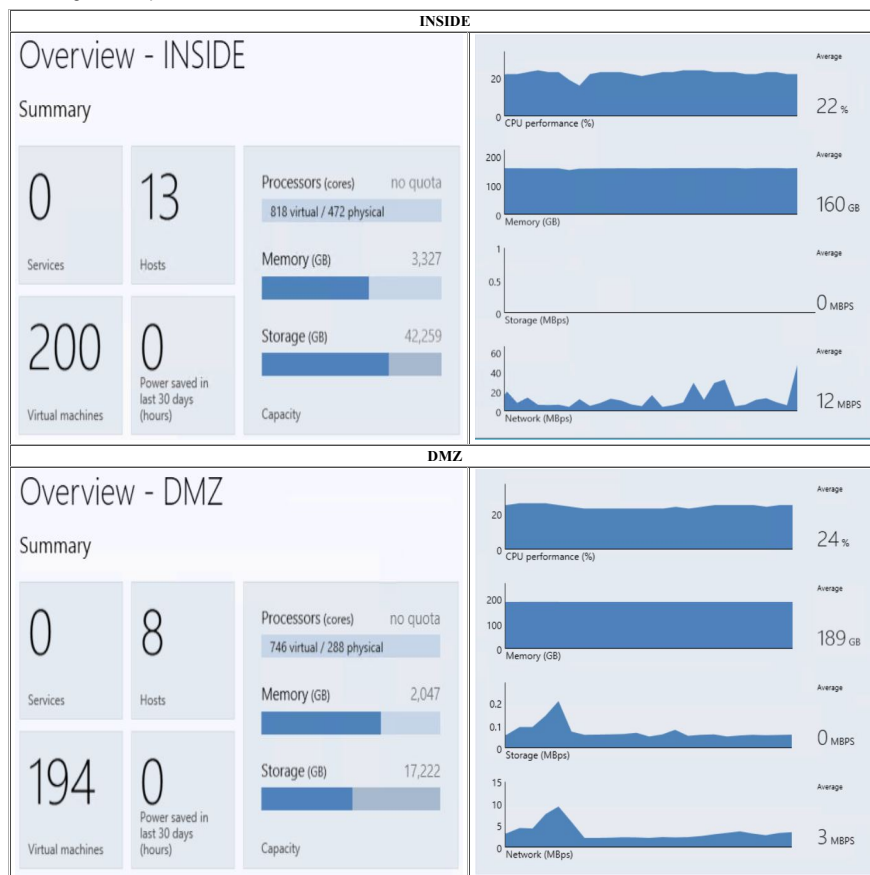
INSIDE

Overview - INSIDE

Summary

0
Services

13
Hosts

200
Virtual machines

0
Power saved in last 30 days (hours)

Processors (cores) no quota
818 virtual / 472 physical

Memory (GB) 3,327

Storage (GB) 42,259

Capacity

20
0
CPU performance (%)
Average
22 %

200
100
0
Memory (GB)
Average
160 GB

1
0.5
0
Storage (MBps)
Average
0 MBPS

60
40
20
0
Network (MBps)
Average
12 MBPS

DMZ

Overview - DMZ

Summary

0
Services

8
Hosts

194
Virtual machines

0
Power saved in last 30 days (hours)

Processors (cores) no quota
746 virtual / 288 physical

Memory (GB) 2,047

Storage (GB) 17,222

Capacity

20
0
CPU performance (%)
Average
24 %

200
100
0
Memory (GB)
Average
189 GB

0.2
0.1
0
Storage (MBps)
Average
0 MBPS

15
10
5
0
Network (MBps)
Average
3 MBPS